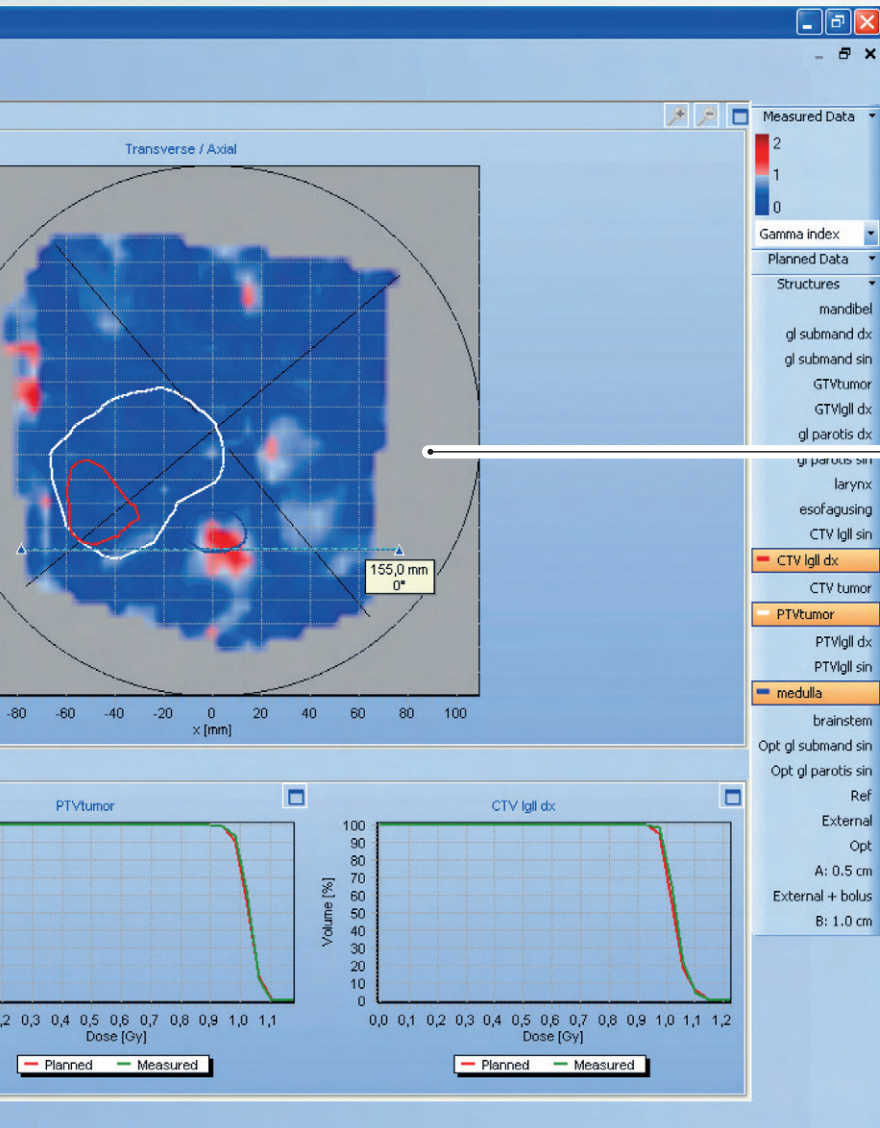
Transverse / Axial

155,0 mm
0°

-80 -60 -40 -20 0 20 40 60 80 100
x [mm]

Measured Data
2
1
0
Gamma index
Planned Data
Structures
mandibel
gl submand dx
gl submand sin
GTVtumor
GTVlgll dx
gl parotis dx
gl parotis sin
larynx
esofagusing
CTV lgll sin
CTV lgll dx
CTV tumor
PTVtumor
PTVlgll dx
PTVlgll sin
medulla
brainstem
Opt gl submand sin
Opt gl parotis sin
Ref
External
Opt
A: 0.5 cm
External + bolus
B: 1.0 cm

PTVtumor

,2 0,3 0,4 0,5 0,6 0,7 0,8 0,9 1,0 1,1
Dose [Gy]

Planned Measured

CTV lgll dx

100
90
80
70
60
50
40
30
20
10
0
Volume [%]

0,0 0,1 0,2 0,3 0,4 0,5 0,6 0,7 0,8 0,9 1,0 1,1 1,2
Dose [Gy]

Planned Measured